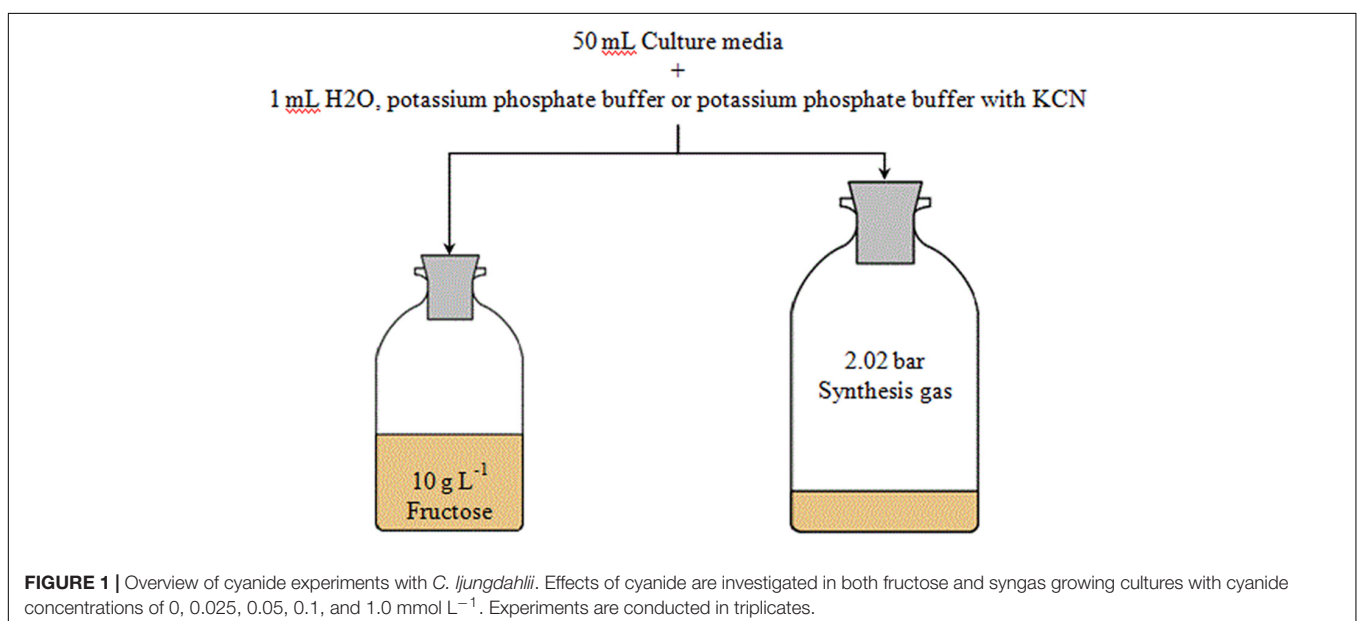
50 mL Culture media
+
1 mL H2O, potassium phosphate buffer or potassium phosphate buffer with KCN

10 g L$^{-1}$
Fructose

2.02 bar
Synthesis gas

**FIGURE 1 |** Overview of cyanide experiments with *C. ljungdahlii*. Effects of cyanide are investigated in both fructose and syngas growing cultures with cyanide concentrations of 0, 0.025, 0.05, 0.1, and 1.0 mmol L$^{-1}$. Experiments are conducted in triplicates.